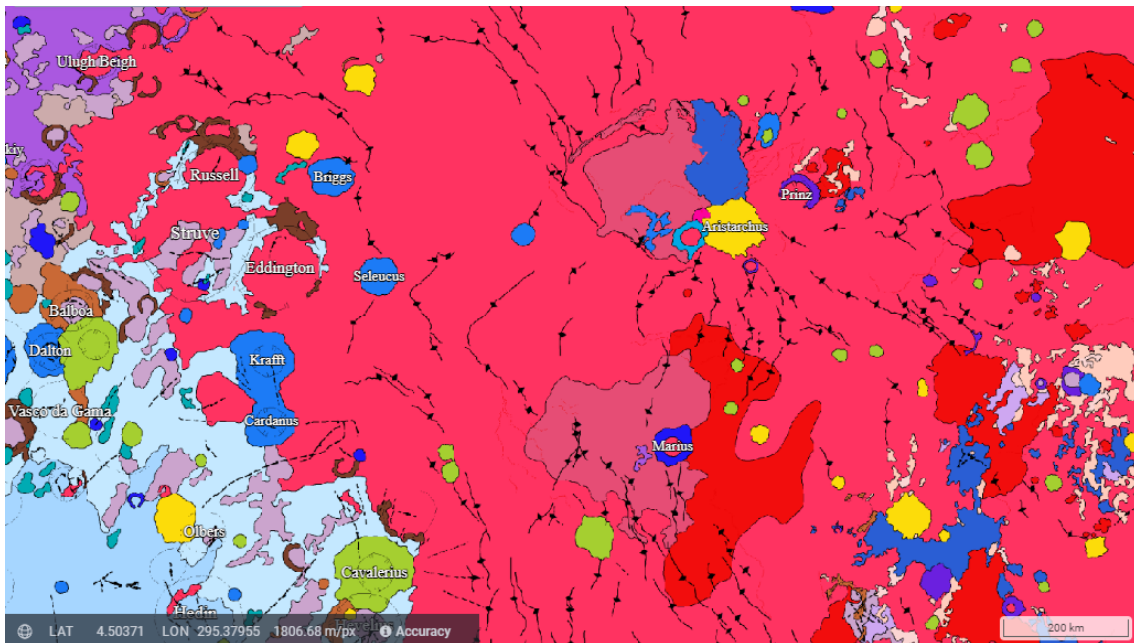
Ulugh Beigh
kiy
Russell
Briggs
Struve
Eddington
Seleucus
Balboa
Dalton
Krafft
Vasco da Gama
Cardanus
Olbers
Cavalerius
Hedin
Aristarchus
Prinz
Marius
LAT 4.50371 LON 295.37955 1806.68 m/px Accuracy
200 km